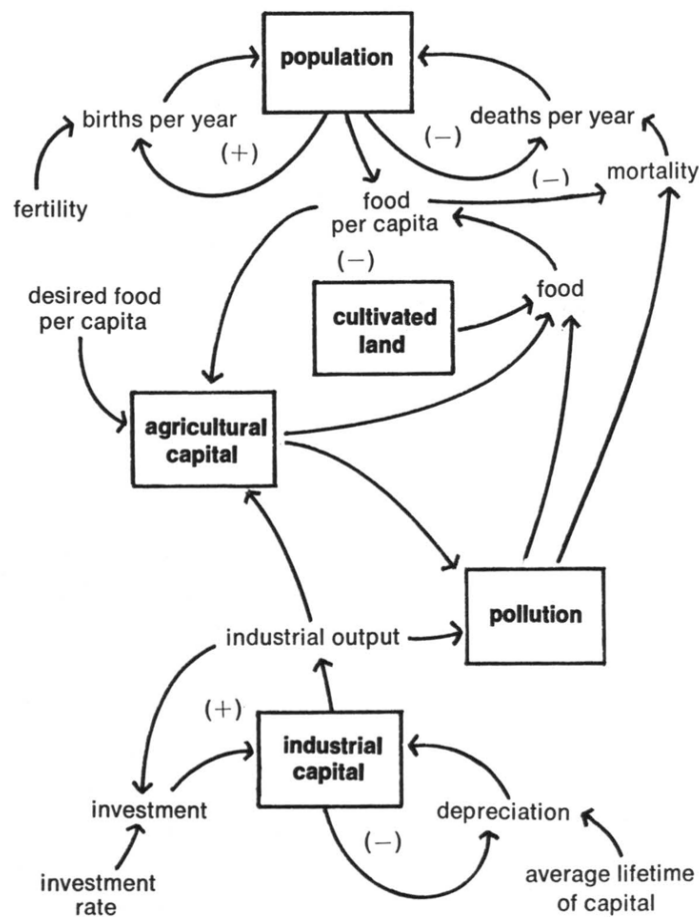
population

births per year

(+)

(−)

deaths per year

(−)

mortality

fertility

food per capita

(−)

desired food per capita

cultivated land

food

agricultural capital

pollution

industrial output

(+)

industrial capital

investment

depreciation

(−)

investment rate

average lifetime of capital